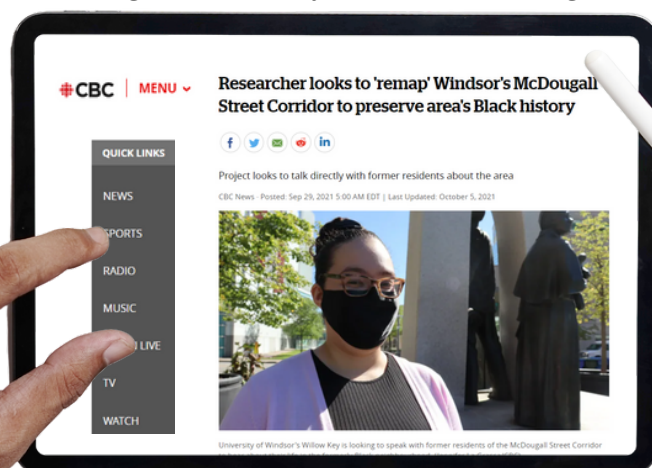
CBC | MENU

Researcher looks to 'remap' Windsor's McDougall Street Corridor to preserve area's Black history

QUICK LINKS

NEWS

SPORTS

RADIO

MUSIC

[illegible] LIVE

TV

WATCH

Project looks to talk directly with former residents about the area

CBC News · Posted: Sep 29, 2021 5:00 AM EDT | Last Updated: October 5, 2021

University of Windsor's Willow Key is looking to speak with former residents of the McDougall Street Corridor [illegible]